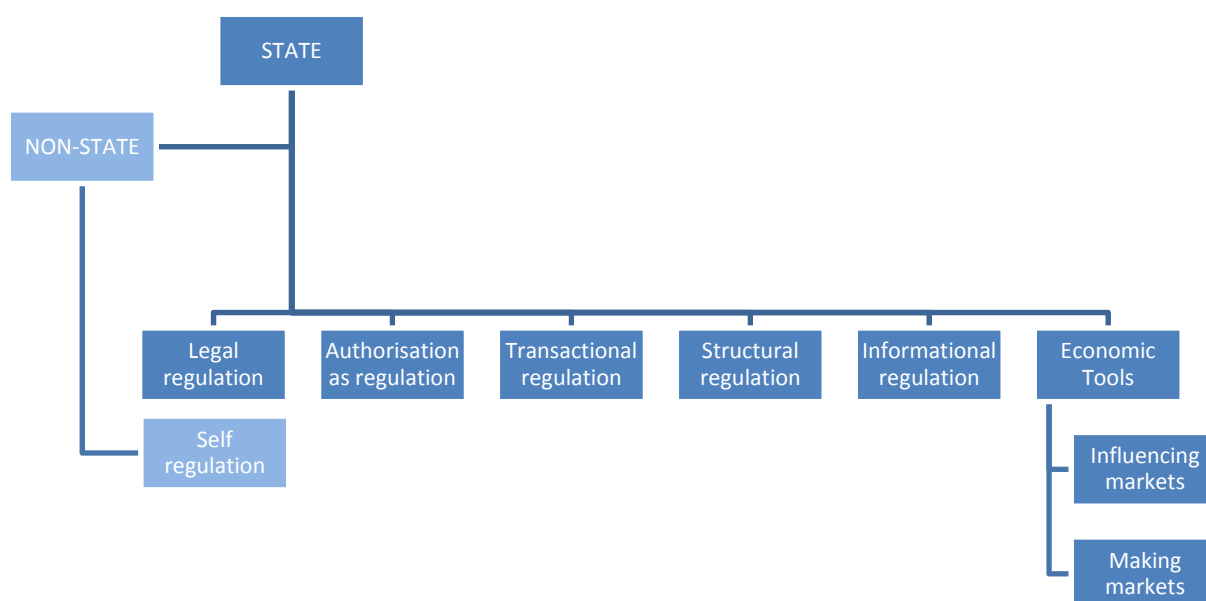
STATE

NON-STATE

Legal regulation

Authorisation as regulation

Transactional regulation

Structural regulation

Informational regulation

Economic Tools

Self regulation

Influencing markets

Making markets